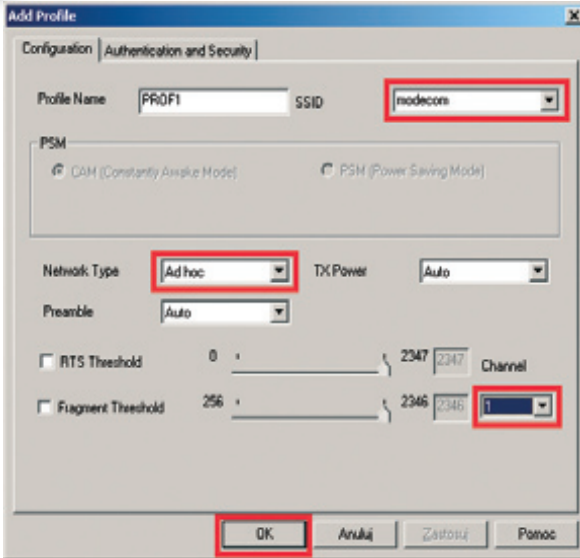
Add Profile

Configuration | Authentication and Security

Profile Name PROF1 SSID modecom

PSM

CAM (Constantly Awake Mode) PSM (Power Saving Mode)

Network Type Ad hoc TX Power Auto

Preamble Auto

RTS Threshold 0 2347 2347 Channel

Fragment Threshold 256 2346 2346 1

OK Anuluj Zastosuj Pomoc